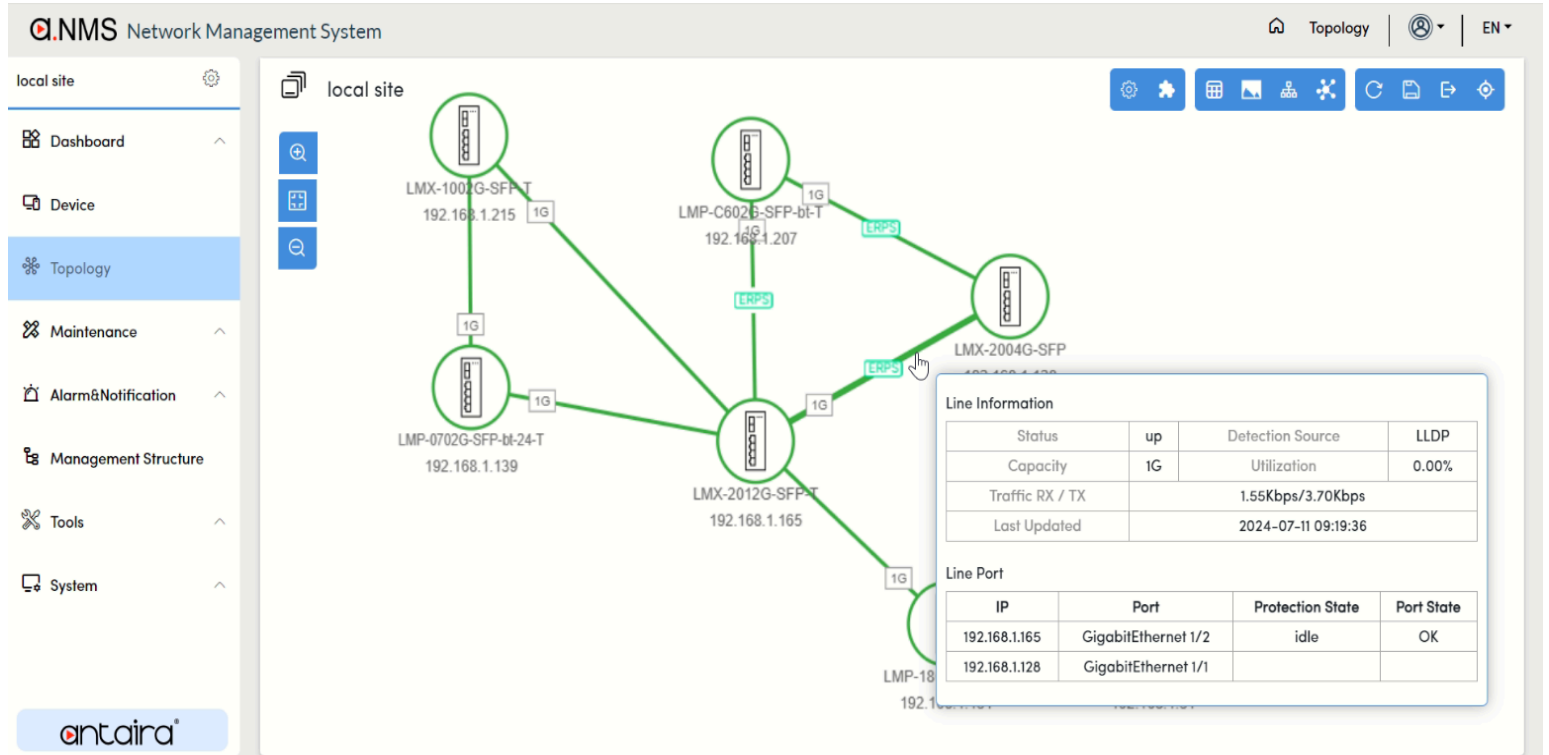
a.NMS Network Management System

Topology EN

local site

Dashboard

Device

Topology

Maintenance

Alarm&Notification

Management Structure

Tools

System

antaira

local site

LMX-1002G-SFP-T
192.168.1.215

1G

LMP-C602G-SFP-bt-T
192.168.1.207

1G

1G

ERPS

ERPS

LMX-2004G-SFP

1G

ERPS

LMP-0702G-SFP-bt-24-T
192.168.1.139

1G

1G

LMX-2012G-SFP-T
192.168.1.165

1G

LMP-18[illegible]

192.1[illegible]

Line Information

| Status | up | Detection Source | LLDP |
|---|---|---|---|
| Capacity | 1G | Utilization | 0.00% |
| Traffic RX / TX | 1.55Kbps/3.70Kbps | | |
| Last Updated | 2024-07-11 09:19:36 | | |

Line Port

| IP | Port | Protection State | Port State |
|---|---|---|---|
| 192.168.1.165 | GigabitEthernet 1/2 | idle | OK |
| 192.168.1.128 | GigabitEthernet 1/1 | | |